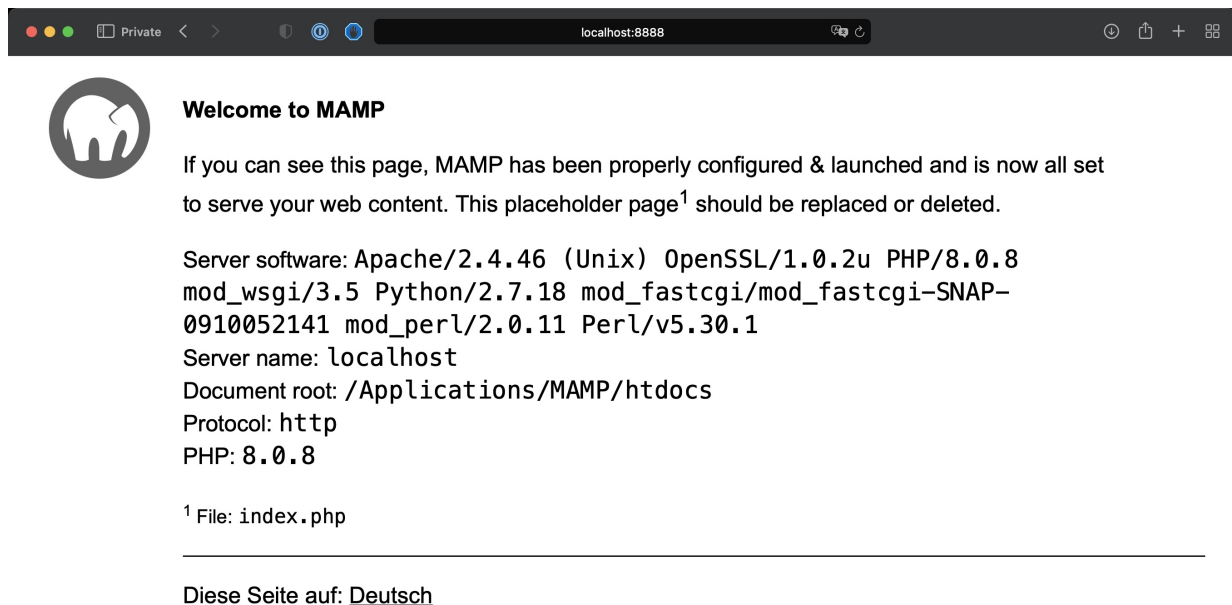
Private

localhost:8888

**Welcome to MAMP**

If you can see this page, MAMP has been properly configured & launched and is now all set to serve your web content. This placeholder page$^1$ should be replaced or deleted.

Server software: Apache/2.4.46 (Unix) OpenSSL/1.0.2u PHP/8.0.8 mod_wsgi/3.5 Python/2.7.18 mod_fastcgi/mod_fastcgi-SNAP-0910052141 mod_perl/2.0.11 Perl/v5.30.1
Server name: localhost
Document root: /Applications/MAMP/htdocs
Protocol: http
PHP: 8.0.8

$^1$ File: index.php

Diese Seite auf: Deutsch